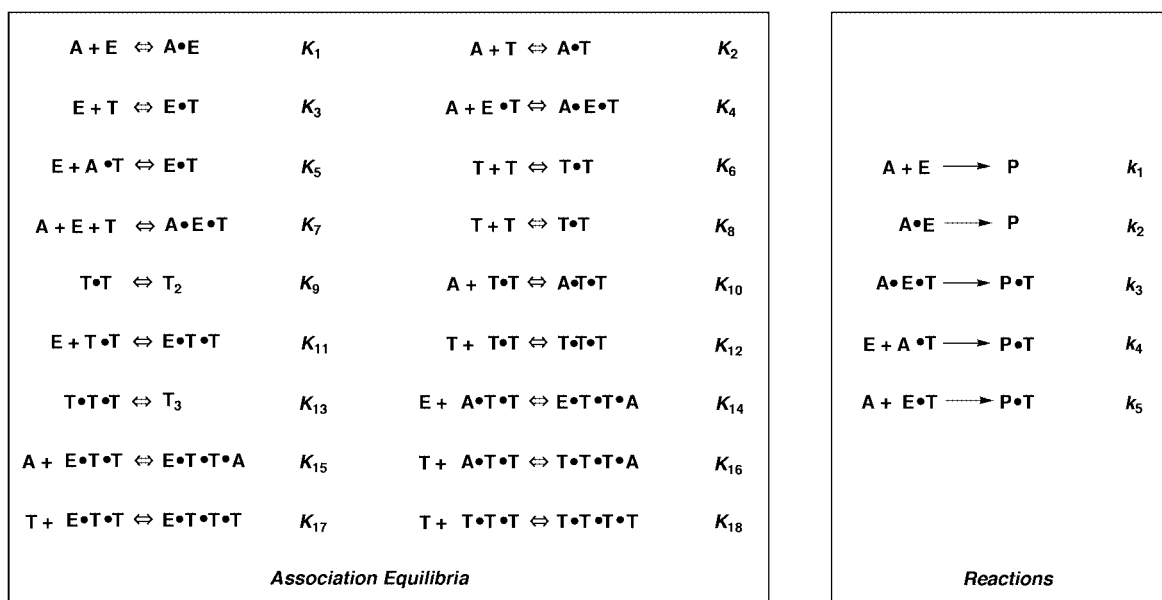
| | | | |
|---|---|---|---|
| A + E $\Leftrightarrow$ A•E | $K_1$ | A + T $\Leftrightarrow$ A•T | $K_2$ |
| E + T $\Leftrightarrow$ E•T | $K_3$ | A + E •T $\Leftrightarrow$ A•E•T | $K_4$ |
| E + A •T $\Leftrightarrow$ E•T | $K_5$ | T + T $\Leftrightarrow$ T•T | $K_6$ |
| A + E + T $\Leftrightarrow$ A•E•T | $K_7$ | T + T $\Leftrightarrow$ T•T | $K_8$ |
| T•T $\Leftrightarrow$ $T_2$ | $K_9$ | A + T•T $\Leftrightarrow$ A•T•T | $K_{10}$ |
| E + T•T $\Leftrightarrow$ E•T•T | $K_{11}$ | T + T•T $\Leftrightarrow$ T•T•T | $K_{12}$ |
| T•T•T $\Leftrightarrow$ $T_3$ | $K_{13}$ | E + A•T•T $\Leftrightarrow$ E•T•T•A | $K_{14}$ |
| A + E•T•T $\Leftrightarrow$ E•T•T•A | $K_{15}$ | T + A•T•T $\Leftrightarrow$ T•T•T•A | $K_{16}$ |
| T + E•T•T $\Leftrightarrow$ E•T•T•T | $K_{17}$ | T + T•T•T $\Leftrightarrow$ T•T•T•T | $K_{18}$ |

Association Equilibria

| | |
|---|---|
| A + E $\longrightarrow$ P | $k_1$ |
| A•E $\longrightarrow$ P | $k_2$ |
| A•E•T $\longrightarrow$ P•T | $k_3$ |
| E + A •T $\longrightarrow$ P•T | $k_4$ |
| A + E•T $\longrightarrow$ P•T | $k_5$ |

Reactions